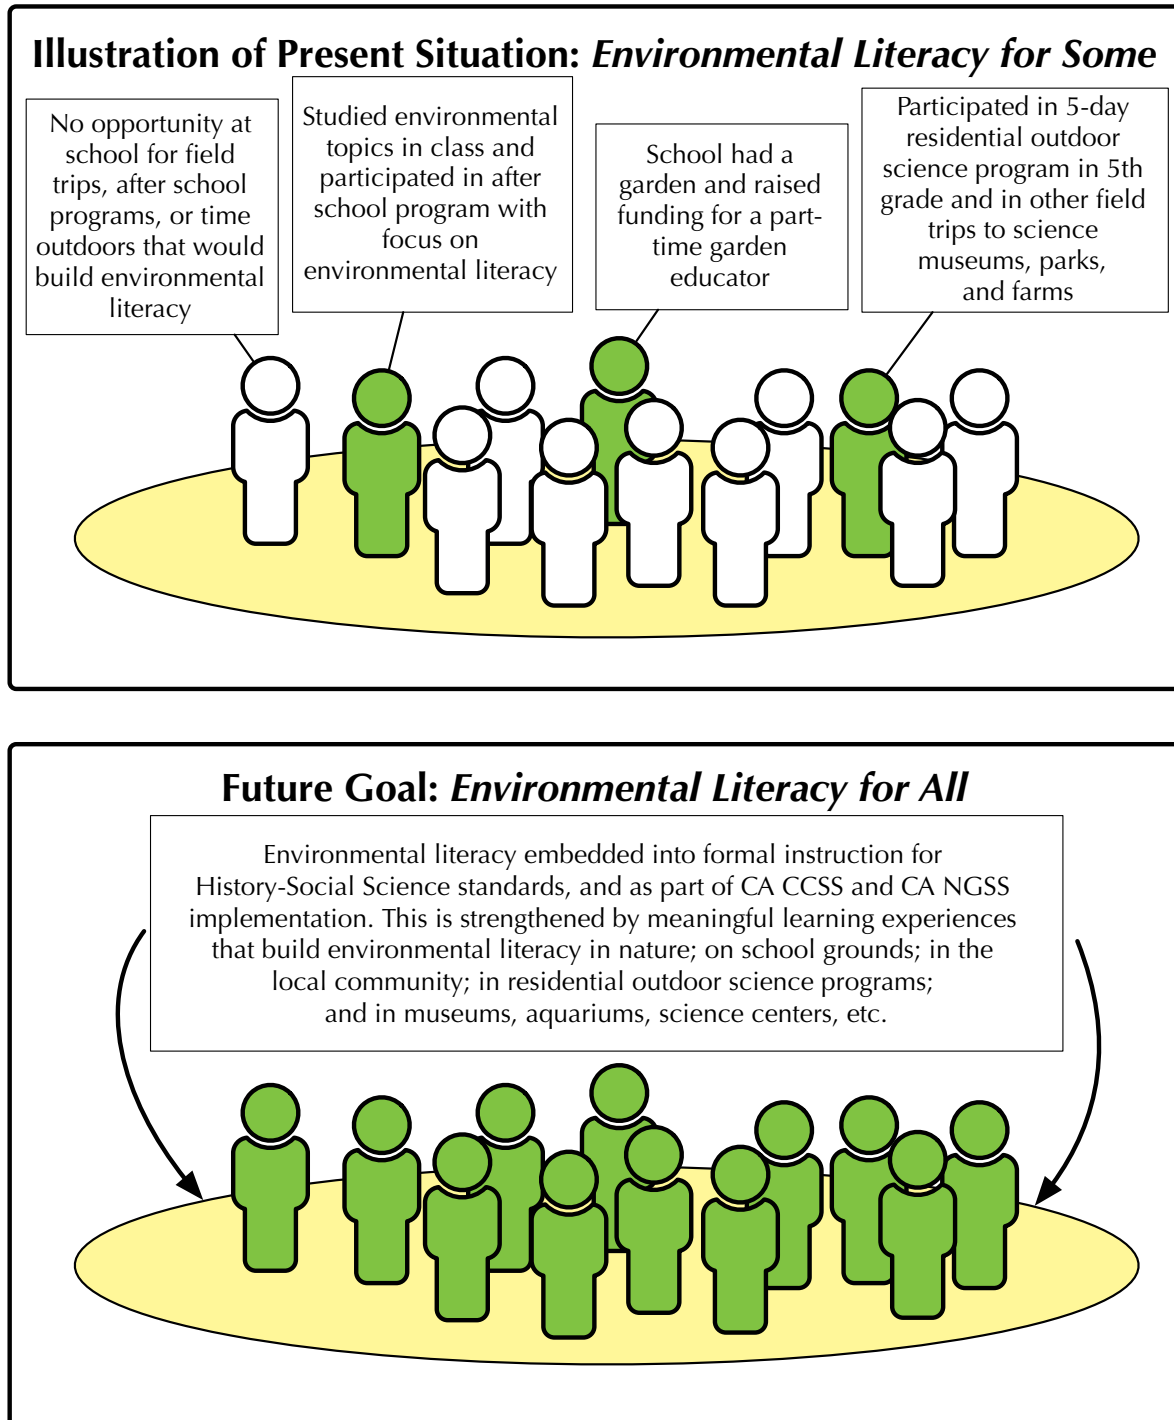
Illustration of Present Situation: *Environmental Literacy for Some*

No opportunity at school for field trips, after school programs, or time outdoors that would build environmental literacy

Studied environmental topics in class and participated in after school program with focus on environmental literacy

School had a garden and raised funding for a part-time garden educator

Participated in 5-day residential outdoor science program in 5th grade and in other field trips to science museums, parks, and farms

Future Goal: *Environmental Literacy for All*

Environmental literacy embedded into formal instruction for History-Social Science standards, and as part of CA CCSS and CA NGSS implementation. This is strengthened by meaningful learning experiences that build environmental literacy in nature; on school grounds; in the local community; in residential outdoor science programs; and in museums, aquariums, science centers, etc.